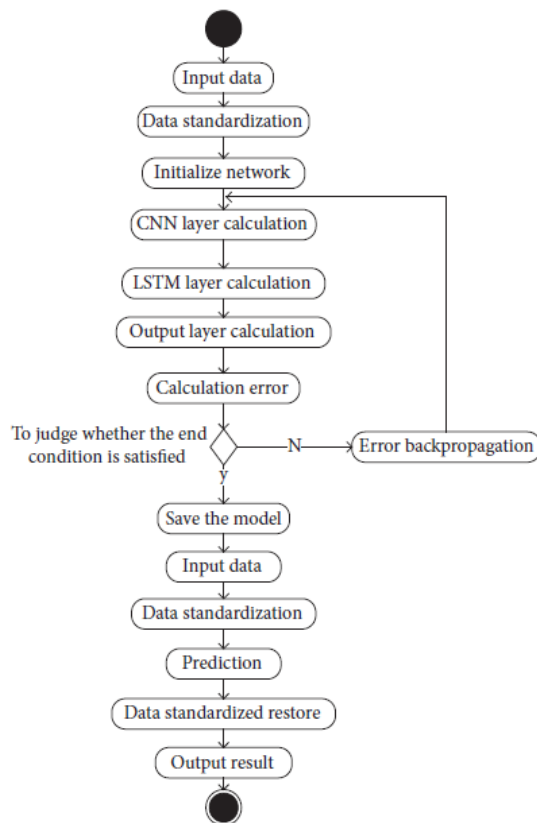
Input data

Data standardization

Initialize network

CNN layer calculation

LSTM layer calculation

Output layer calculation

Calculation error

To judge whether the end condition is satisfied

N

Error backpropagation

y

Save the model

Input data

Data standardization

Prediction

Data standardized restore

Output result